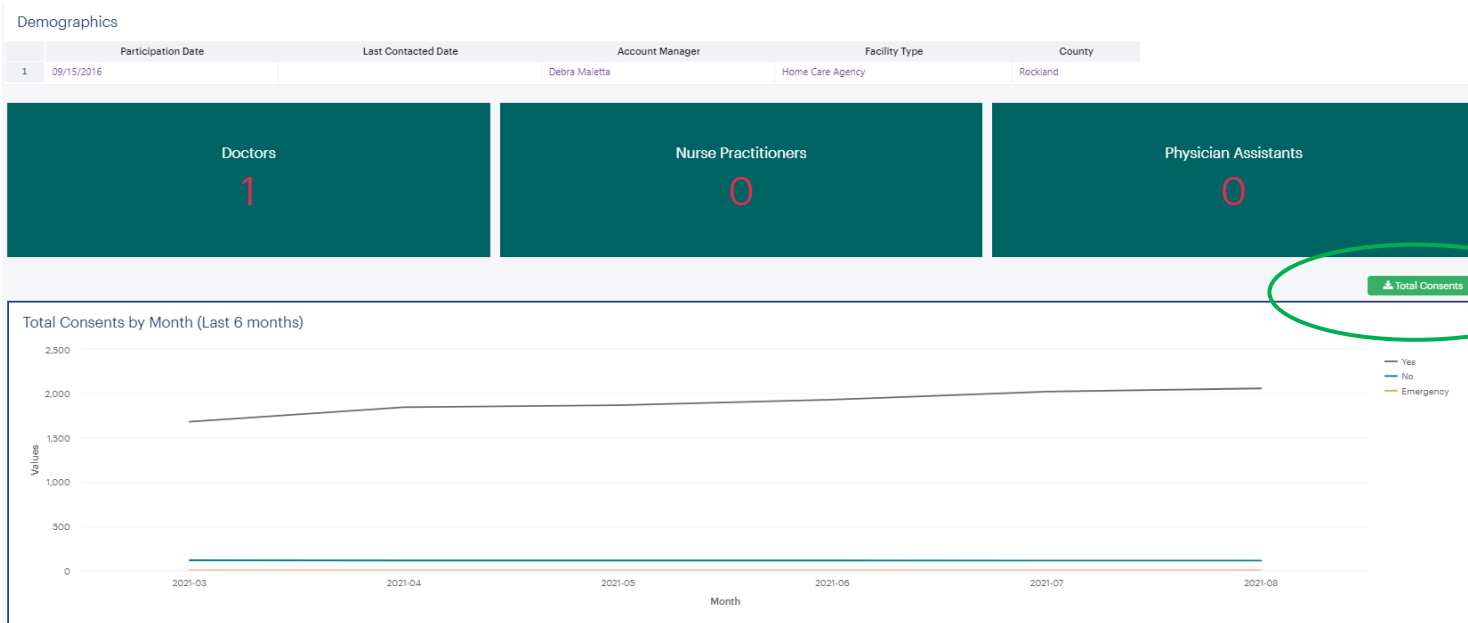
Demographics

| | Participation Date | Last Contacted Date | Account Manager | Facility Type | County |
|---|---|---|---|---|---|
| 1 | 09/15/2016 | | Debra Maietta | Home Care Agency | Rockland |

Doctors
1

Nurse Practitioners
0

Physician Assistants
0

Total Consents

Total Consents by Month (Last 6 months)

2,500
2,000
1,500
1,000
500
0

Values

2021-03 2021-04 2021-05 2021-06 2021-07 2021-08

Month

Yes
No
Emergency